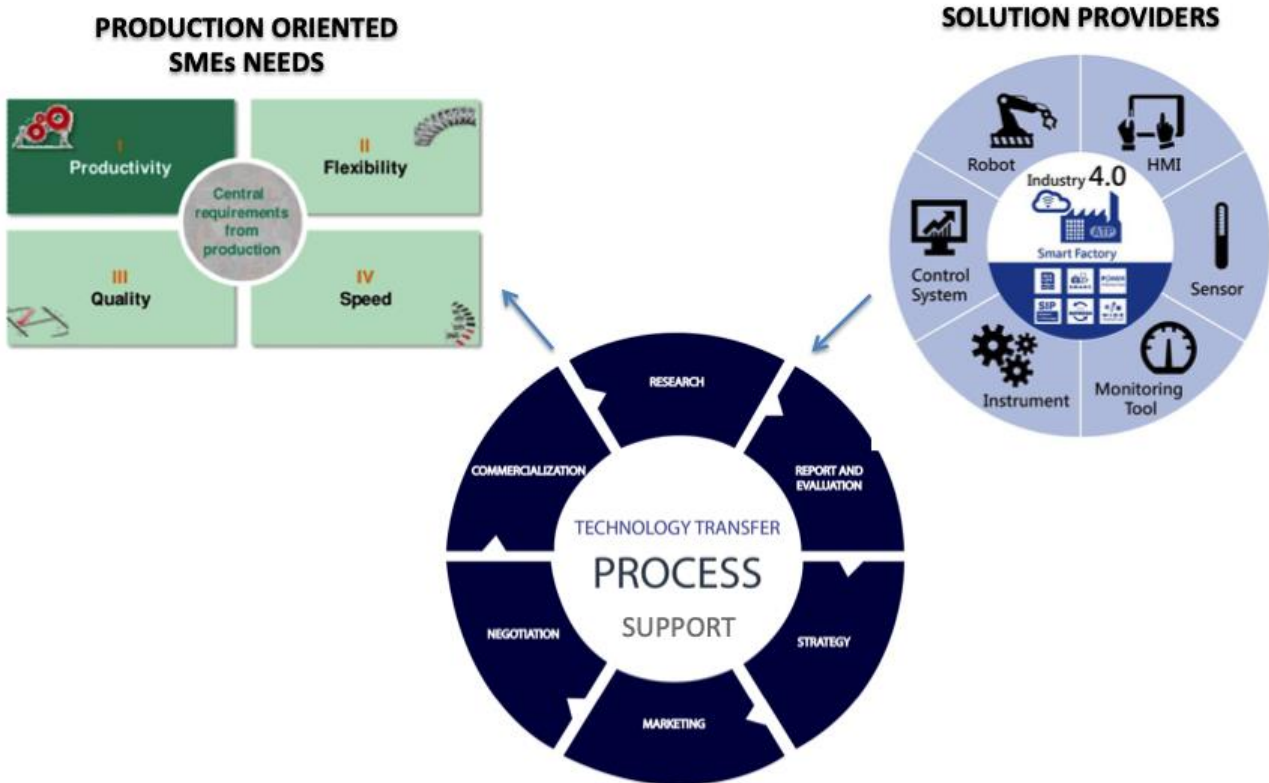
PRODUCTION ORIENTED SMEs NEEDS

I
Productivity

II
Flexibility

Central requirements from production

III
Quality

IV
Speed

SOLUTION PROVIDERS

Robot

HMI

Industry 4.0

ATP

Smart Factory

SIP

Control System

Sensor

Instrument

Monitoring Tool

RESEARCH

REPORT AND EVALUATION

STRATEGY

MARKETING

NEGOTIATION

COMMERCIALIZATION

TECHNOLOGY TRANSFER

PROCESS

SUPPORT